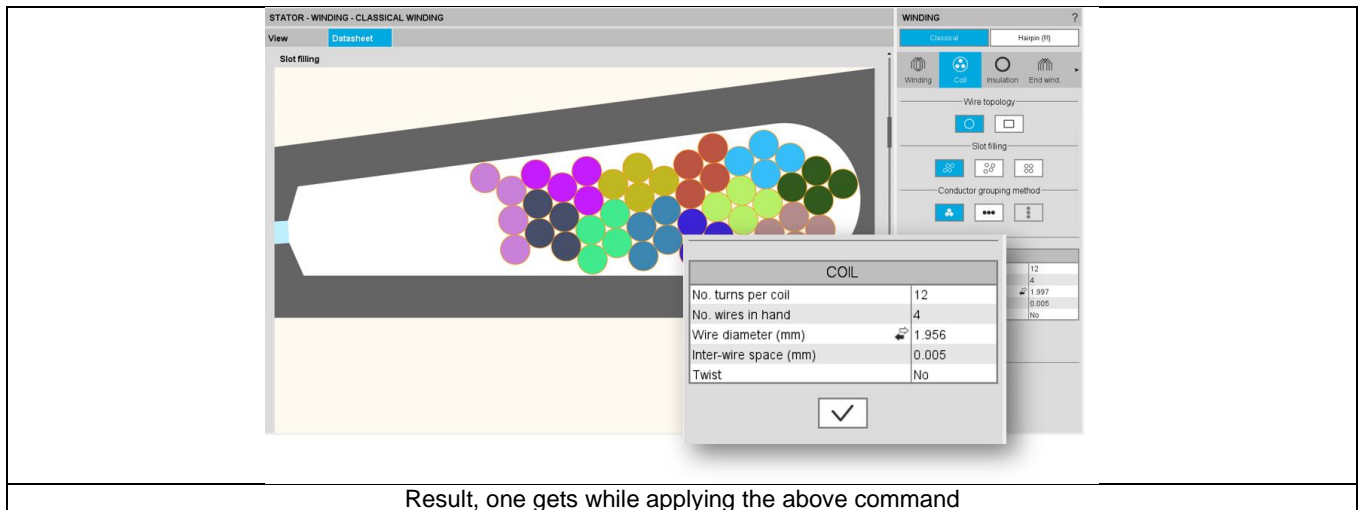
STATOR - WINDING - CLASSICAL WINDING

View | Datasheet

Slot filling

WINDING ?

Classical | Hairpin (R)

Winding | Coil | Insulation | End wind.

Wire topology

Slot filling

Conductor grouping method

12
4
1.997
0.005
No

| COIL | |
|---|---|
| No. turns per coil | 12 |
| No. wires in hand | 4 |
| Wire diameter (mm) | 1.956 |
| Inter-wire space (mm) | 0.005 |
| Twist | No |

Result, one gets while applying the above command